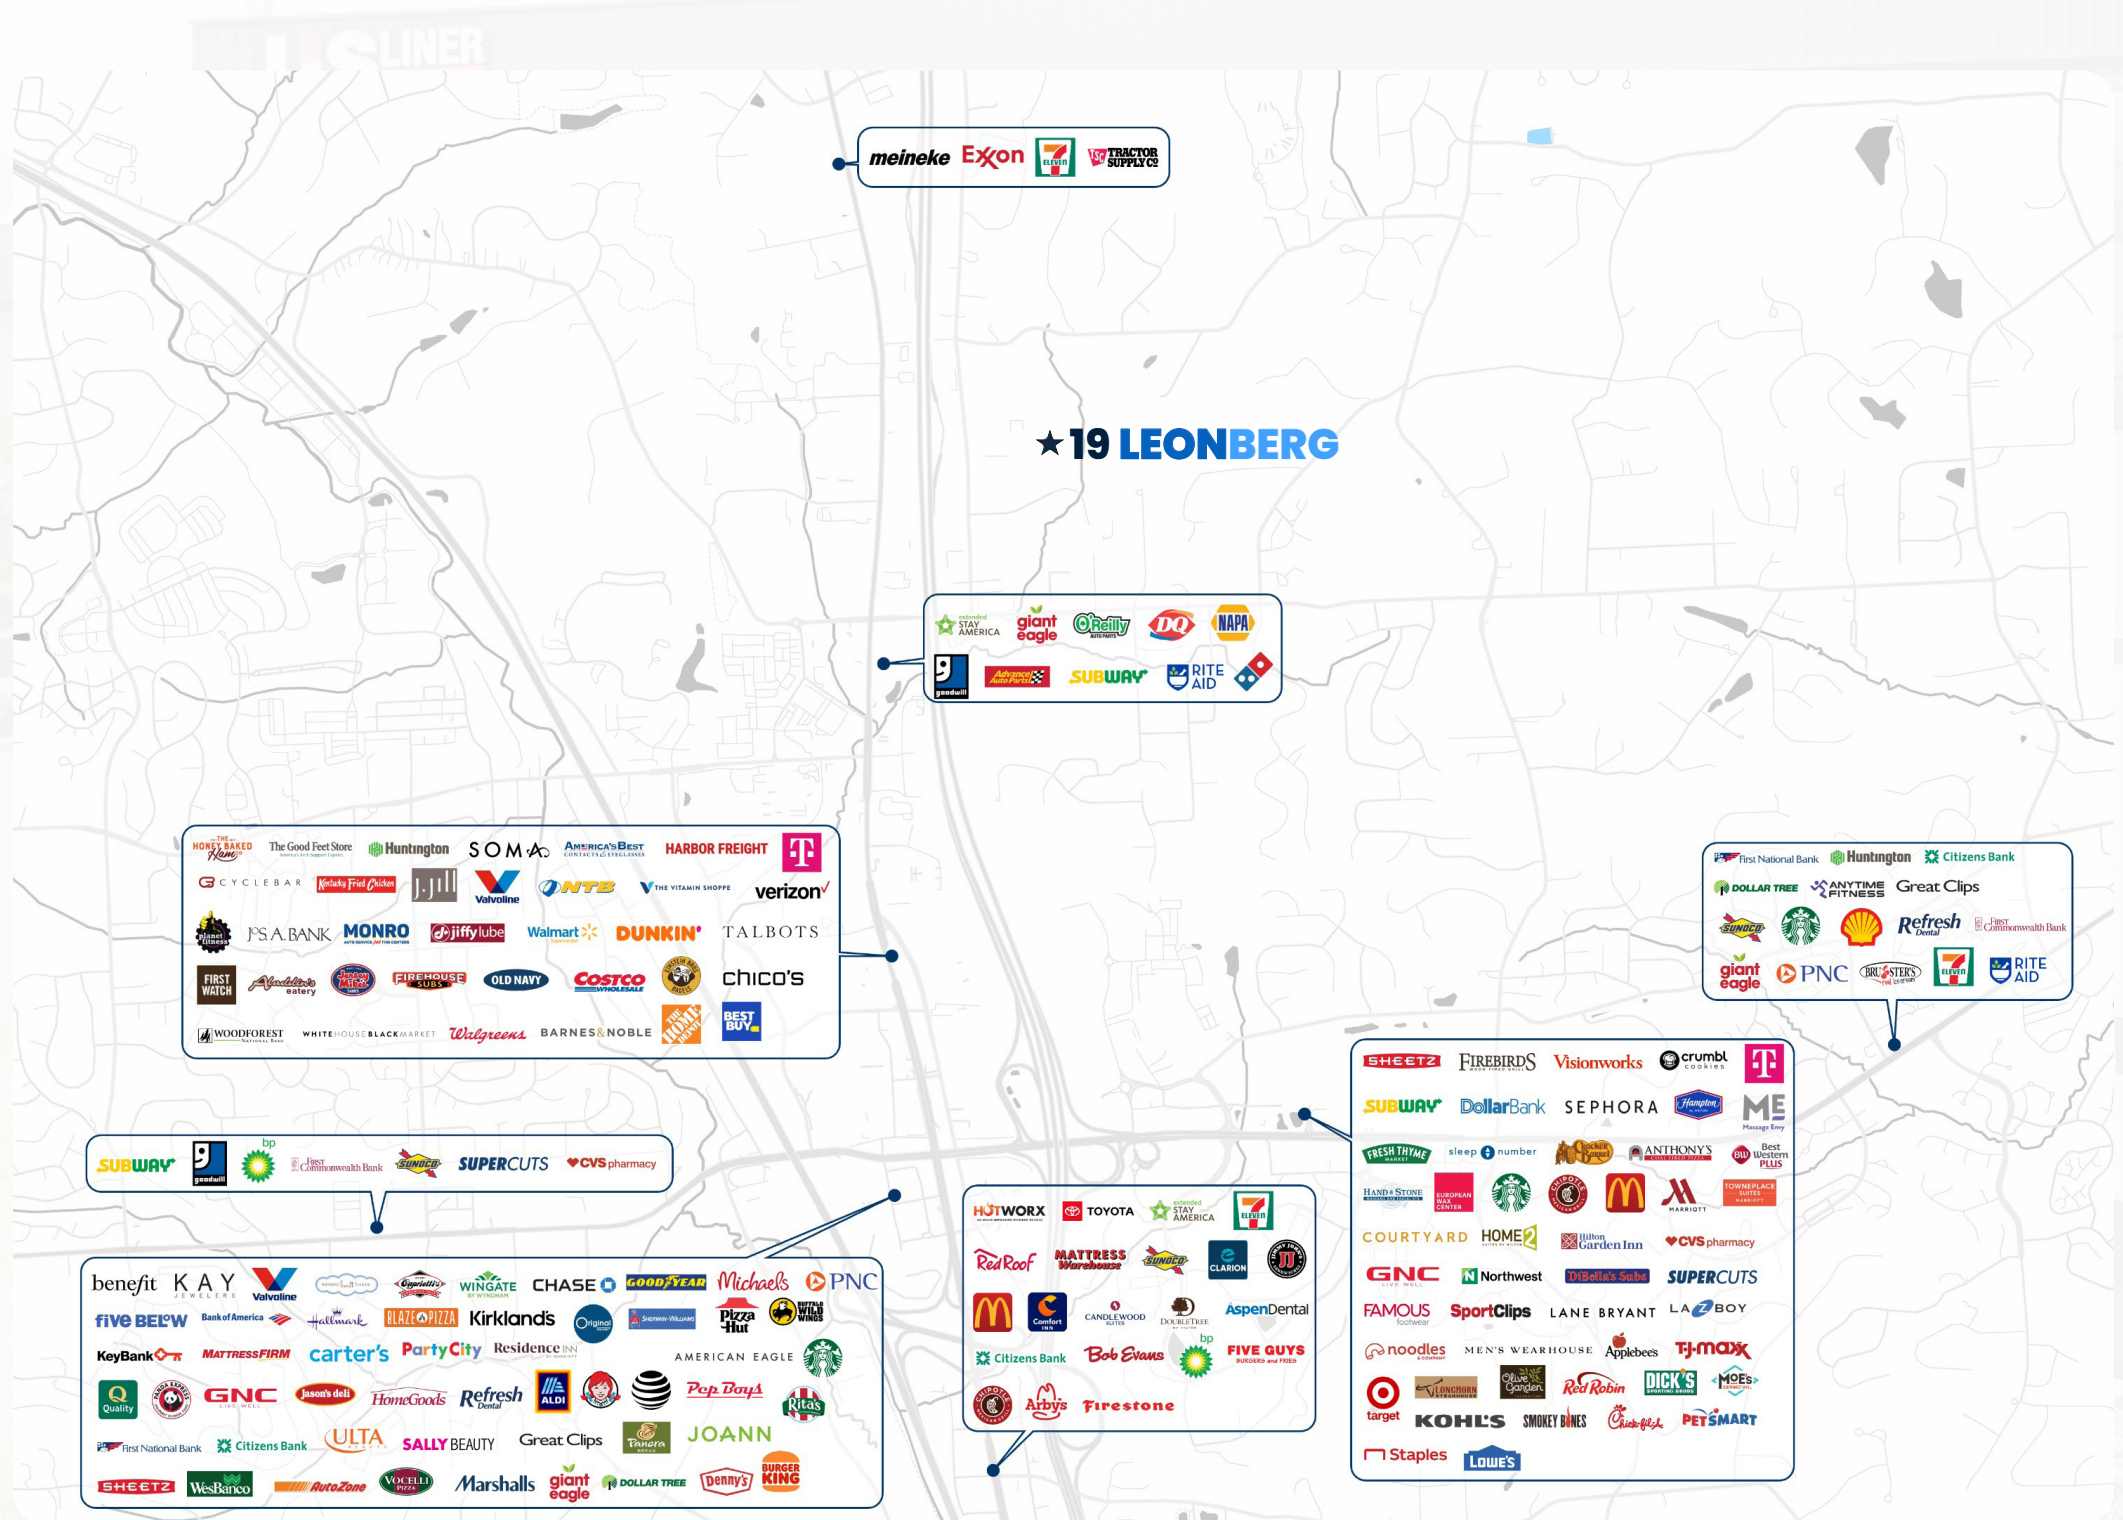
meineke Exxon 7 ELEVEN TRACTOR SUPPLY CO

★19 LEONBERG

extended STAY AMERICA giant eagle O'Reilly AUTO PARTS DQ NAPA
goodwill Advance Auto Parts SUBWAY RITE AID

THE HONEY BAKED Ham The Good Feet Store Huntington SOMA America's Best Contacts & Eyeglasses HARBOR FREIGHT T
CYCLEBAR Kentucky Fried Chicken J.Jill Valvoline NTB The Vitamin Shoppe verizon
Planet fitness JOS. A. BANK MONRO jiffy lube Walmart DUNKIN' TALBOTS
FIRST WATCH Aladdin's eatery Jersey Mike's FIREHOUSE SUBS OLD NAVY COSTCO WHOLESALE chico's
WOODFOREST National Bank WHITE HOUSE BLACK MARKET Walgreens BARNES & NOBLE THE HOME DEPOT BEST BUY

First National Bank Huntington Citizens Bank
DOLLAR TREE ANYTIME FITNESS Great Clips
SUNOCO Refresh Dental First Commonwealth Bank
giant eagle PNC BRUSTER'S 7 ELEVEN RITE AID

SUBWAY goodwill bp First Commonwealth Bank SUNOCO SUPERCUTS CVS pharmacy

SHEETZ FIREBIRDS Visionworks crumbl cookies T
SUBWAY DollarBank SEPHORA Hampton ME Massage Envy
FRESH THYME MARKET sleep number Cracker Barrel ANTHONY'S Best Western PLUS
HAND & STONE EUROPEAN WAX CENTER CHIPOTLE MARRIOTT TOWNEPLACE SUITES MARRIOTT
COURTYARD HOME2 Hilton Garden Inn CVS pharmacy
GNC LIVE WELL Northwest DiBella's Subs SUPERCUTS
FAMOUS footwear SportClips LANE BRYANT LA-Z-BOY
noodles & COMPANY MEN'S WEARHOUSE Applebee's TJ-maxx
target LONGHORN STEAKHOUSE Olive Garden Red Robin DICK'S SPORTING GOODS MOE'S
KOHL'S SMOKEY BONES Chick-fil-A PETSMART
Staples LOWE'S

HOTWORX TOYOTA extended STAY AMERICA 7 ELEVEN
Red Roof MATTRESS Warehouse SUNOCO CLARION JJ
Comfort INN CANDLEWOOD SUITES DOUBLETREE AspenDental
Citizens Bank Bob Evans bp FIVE GUYS BURGERS and FRIES
CHIPOTLE Arby's Firestone

benefit KAY JEWELERS Valvoline Capriotti's WINGATE BY WYNDHAM CHASE GOODYEAR Michaels PNC
five BELOW Bank of America Hallmark BLAZE PIZZA Kirkland's Original SHERWIN-WILLIAMS Pizza Hut BUFFALO WILD WINGS
KeyBank MATTRESSFIRM carter's PartyCity Residence INN MARRIOTT AMERICAN EAGLE
Quality PANDA EXPRESS GNC LIVE WELL Jason's deli HomeGoods Refresh Dental ALDI Wendy's Pep Boys Rita's
First National Bank Citizens Bank ULTA BEAUTY SALLY BEAUTY Great Clips Panera BREAD JOANN
SHEETZ WesBanco AutoZone VOCELLI PIZZA Marshalls giant eagle DOLLAR TREE Denny's BURGER KING